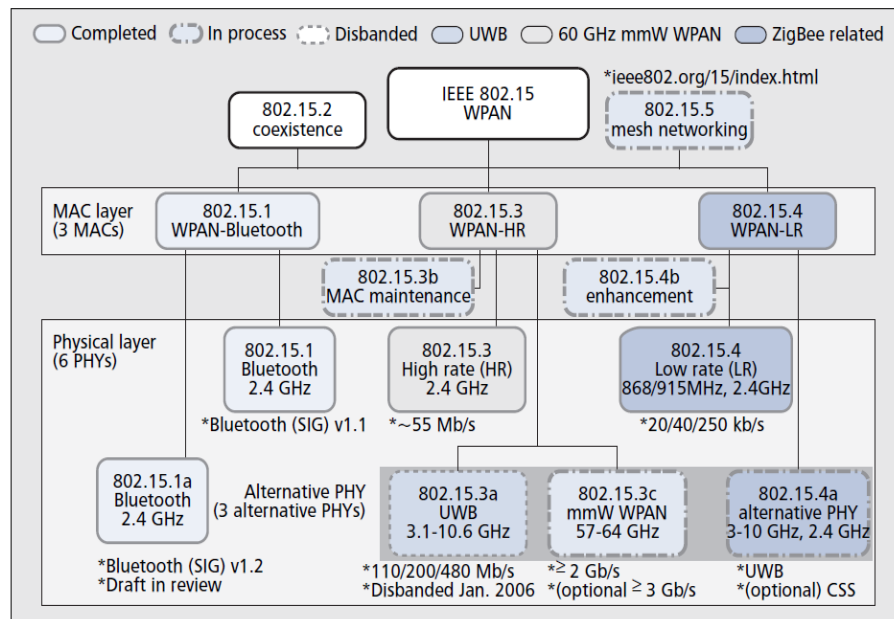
Completed In process Disbanded UWB 60 GHz mmW WPAN ZigBee related

IEEE 802.15
WPAN

*ieee802.org/15/index.html

802.15.2
coexistence

802.15.5
mesh networking

MAC layer
(3 MACs)

802.15.1
WPAN-Bluetooth

802.15.3
WPAN-HR

802.15.4
WPAN-LR

802.15.3b
MAC maintenance

802.15.4b
enhancement

Physical layer
(6 PHYs)

802.15.1
Bluetooth
2.4 GHz

*Bluetooth (SIG) v1.1

802.15.3
High rate (HR)
2.4 GHz

*~55 Mb/s

802.15.4
Low rate (LR)
868/915MHz, 2.4GHz

*20/40/250 kb/s

802.15.1a
Bluetooth
2.4 GHz

*Bluetooth (SIG) v1.2
*Draft in review

Alternative PHY
(3 alternative PHYs)

802.15.3a
UWB
3.1-10.6 GHz

*110/200/480 Mb/s
*Disbanded Jan. 2006

802.15.3c
mmW WPAN
57-64 GHz

*$\geq$ 2 Gb/s
*(optional $\geq$ 3 Gb/s

802.15.4a
alternative PHY
3-10 GHz, 2.4 GHz

*UWB
*(optional) CSS